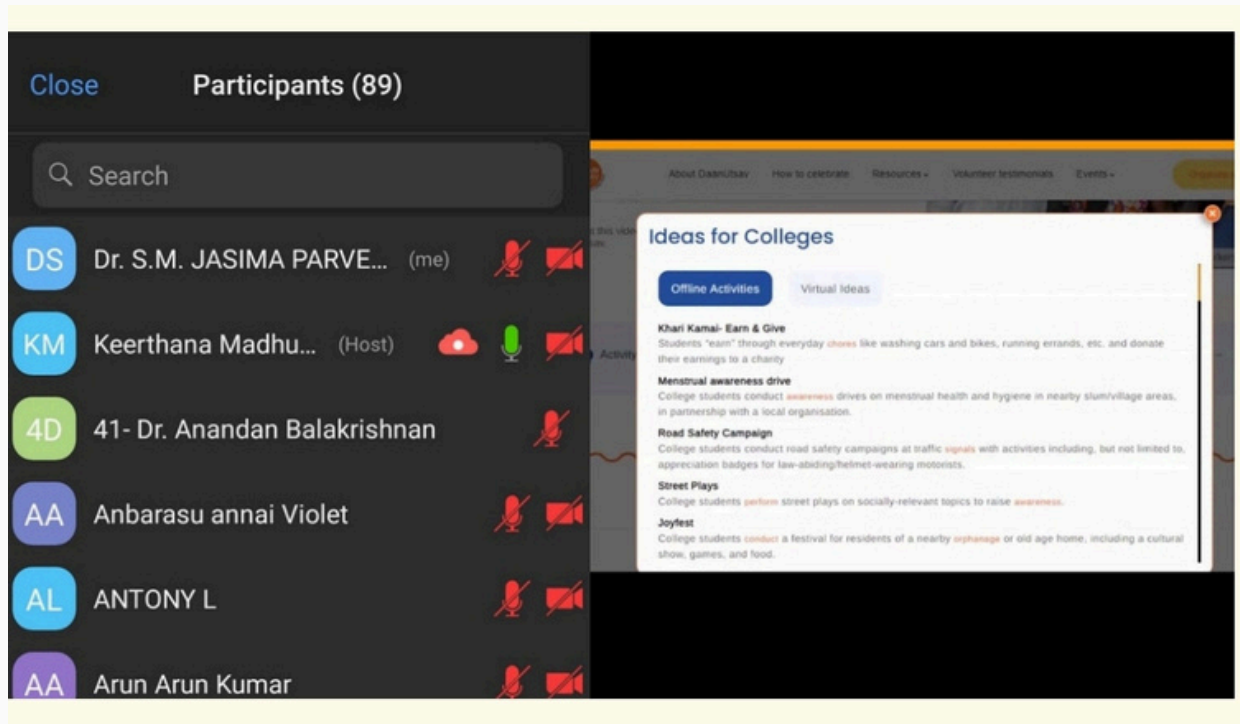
Close Participants (89)

Search

DS Dr. S.M. JASIMA PARVE... (me)

KM Keerthana Madhu... (Host)

4D 41- Dr. Anandan Balakrishnan

AA Anbarasu annai Violet

AL ANTONY L

AA Arun Arun Kumar

About Daanutsav How to celebrate Resources Volunteer testimonials Events

Ideas for Colleges

Offline Activities Virtual Ideas

Khari Kamai- Earn & Give
Students "earn" through everyday chores like washing cars and bikes, running errands, etc. and donate their earnings to a charity

Menstrual awareness drive
College students conduct awareness drives on menstrual health and hygiene in nearby slum/village areas, in partnership with a local organisation.

Road Safety Campaign
College students conduct road safety campaigns at traffic signals with activities including, but not limited to, appreciation badges for law-abiding/helmet-wearing motorists.

Street Plays
College students perform street plays on socially-relevant topics to raise awareness.

Joyfest
College students conduct a festival for residents of a nearby orphanage or old age home, including a cultural show, games, and food.